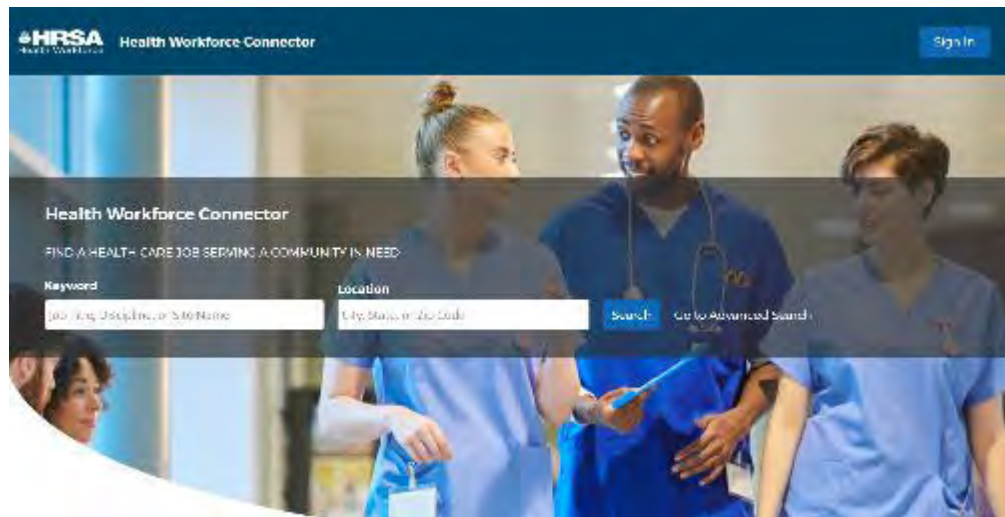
HRSA
Health Workforce

Health Workforce Connector

Sign In

Health Workforce Connector

FIND A HEALTH CARE JOB SERVING A COMMUNITY IN NEED

Keyword

Job Title, Discipline, or Site Name

Location

City, State, or Zip Code

Search

Go to Advanced Search